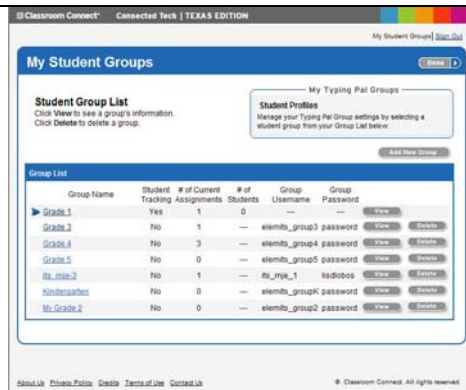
Classroom Connect® Connected Tech | TEXAS EDITION

My Student Groups | Sign Out

My Student Groups

Done

Student Group List
Click View to see a group's information.
Click Delete to delete a group.

My Typing Pal Groups
Student Profiles
Manage your Typing Pal Group settings by selecting a student group from your Group List below.

Add New Group

Group List

| Group Name | Student Tracking | # of Current Assignments | # of Students | Group Username | Group Password | | |
|---|---|---|---|---|---|---|---|
| Grade 1 | Yes | 1 | 0 | — | — | View | |
| Grade 3 | No | 1 | — | elemits_group3 | password | View | Delete |
| Grade 4 | No | 3 | — | elemits_group4 | password | View | Delete |
| Grade 5 | No | 0 | — | elemits_group5 | password | View | Delete |
| its_mje-3 | No | 1 | — | its_mje_1 | lisdlobos | View | Delete |
| Kindergarten | No | 0 | — | elemits_groupK | password | View | Delete |
| Mr Grade 2 | No | 0 | — | elemits_group2 | password | View | Delete |

About Us Privacy Policy Credits Terms of Use Contact Us

© Classroom Connect. All rights reserved